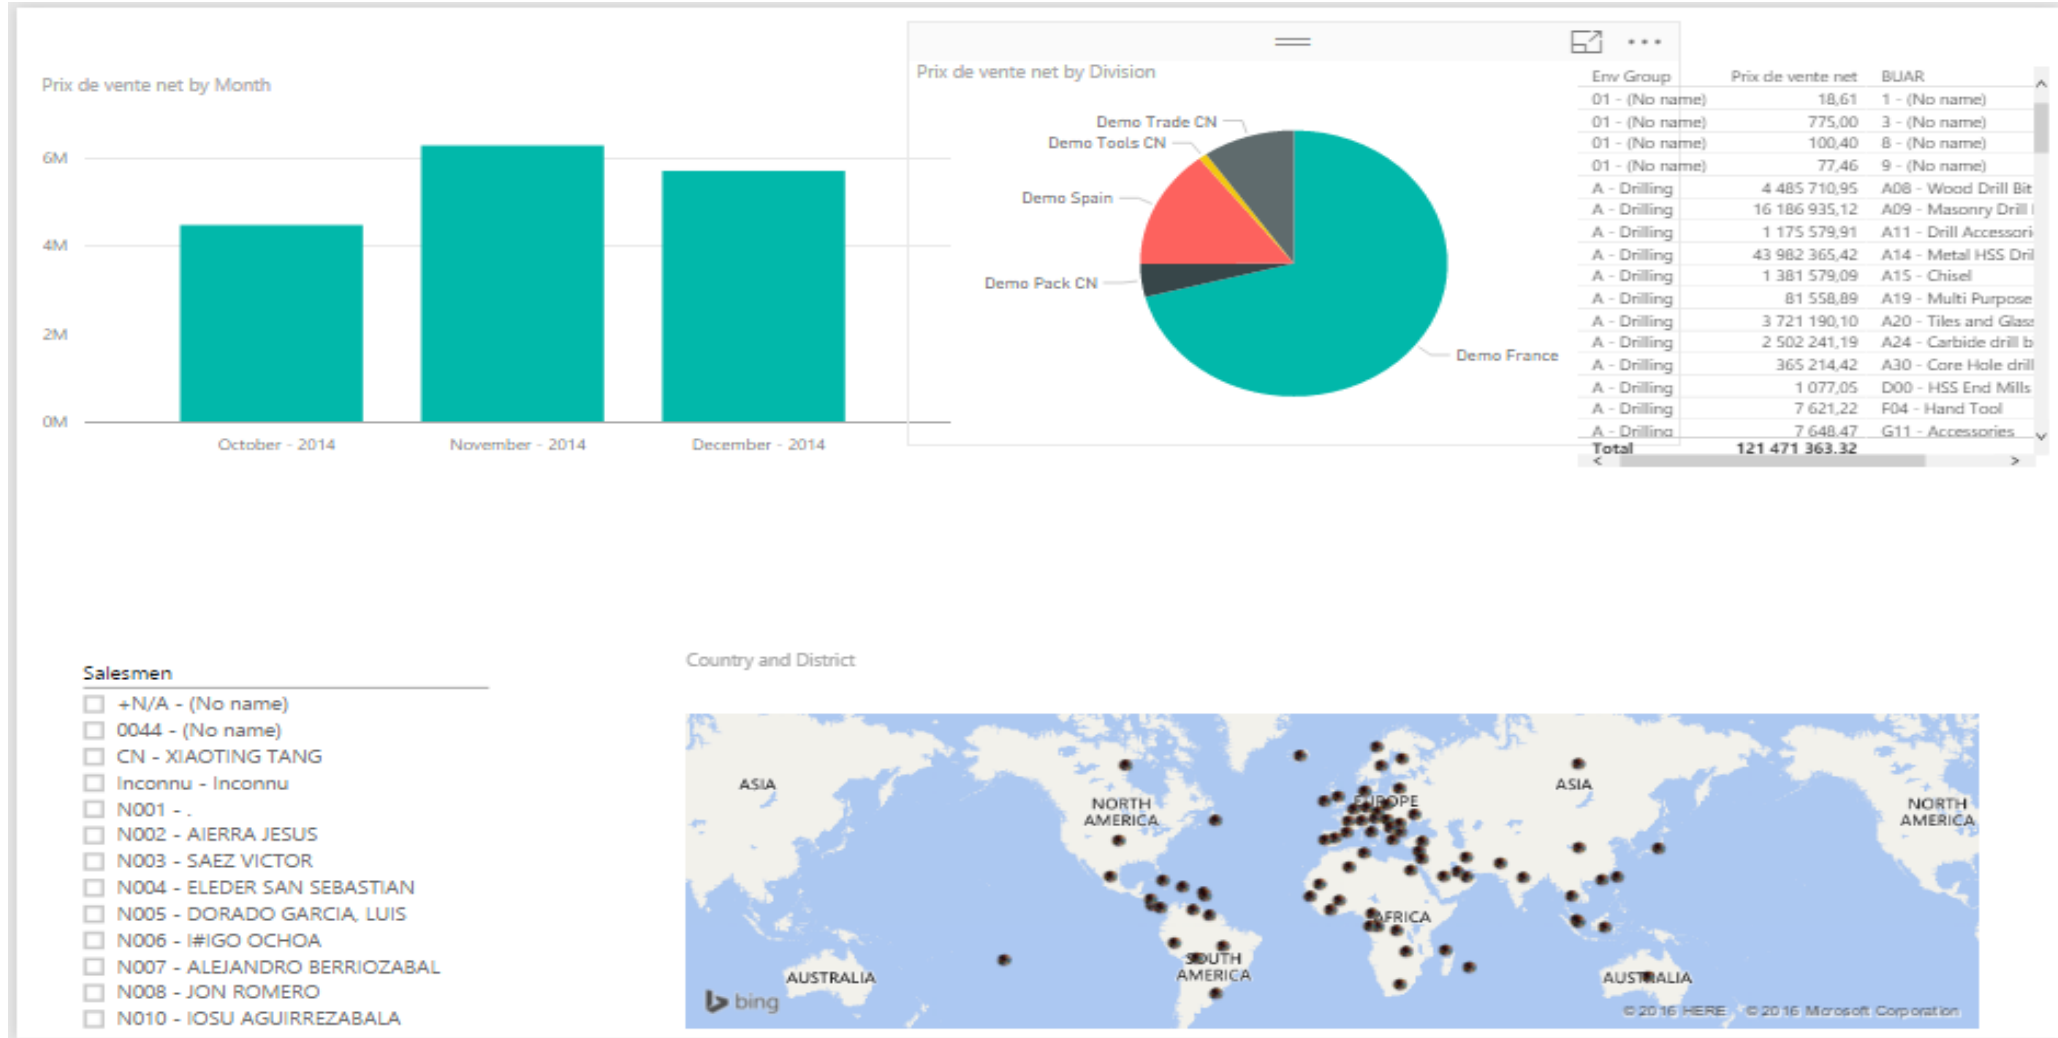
Prix de vente net by Month

6M
4M
2M
0M

October - 2014
November - 2014
December - 2014

Prix de vente net by Division

Demo Trade CN
Demo Tools CN
Demo Spain
Demo Pack CN
Demo France

| Env Group | Prix de vente net | BUAR |
|---|---|---|
| 01 - (No name) | 18,61 | 1 - (No name) |
| 01 - (No name) | 775,00 | 3 - (No name) |
| 01 - (No name) | 100,40 | 8 - (No name) |
| 01 - (No name) | 77,46 | 9 - (No name) |
| A - Drilling | 4 485 710,95 | A08 - Wood Drill Bit |
| A - Drilling | 16 186 935,12 | A09 - Masonry Drill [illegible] |
| A - Drilling | 1 175 579,91 | A11 - Drill Accessori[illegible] |
| A - Drilling | 43 982 365,42 | A14 - Metal HSS Dri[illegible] |
| A - Drilling | 1 381 579,09 | A15 - Chisel |
| A - Drilling | 81 558,89 | A19 - Multi Purpose |
| A - Drilling | 3 721 190,10 | A20 - Tiles and Glas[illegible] |
| A - Drilling | 2 502 241,19 | A24 - Carbide drill b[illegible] |
| A - Drilling | 365 214,42 | A30 - Core Hole drill |
| A - Drilling | 1 077,05 | D00 - HSS End Mills |
| A - Drilling | 7 621,22 | F04 - Hand Tool |
| A - Drilling | 7 648,47 | G11 - Accessories |
| Total | 121 471 363,32 | |

Salesmen
+N/A - (No name)
0044 - (No name)
CN - XIAOTING TANG
Inconnu - Inconnu
N001 - .
N002 - AIERRA JESUS
N003 - SAEZ VICTOR
N004 - ELEDER SAN SEBASTIAN
N005 - DORADO GARCIA, LUIS
N006 - I#IGO OCHOA
N007 - ALEJANDRO BERRIOZABAL
N008 - JON ROMERO
N010 - IOSU AGUIRREZABALA

Country and District

ASIA
NORTH AMERICA
EUROPE
ASIA
NORTH AMERICA
AFRICA
SOUTH AMERICA
AUSTRALIA
AUSTRALIA
bing
© 2016 HERE © 2016 Microsoft Corporation